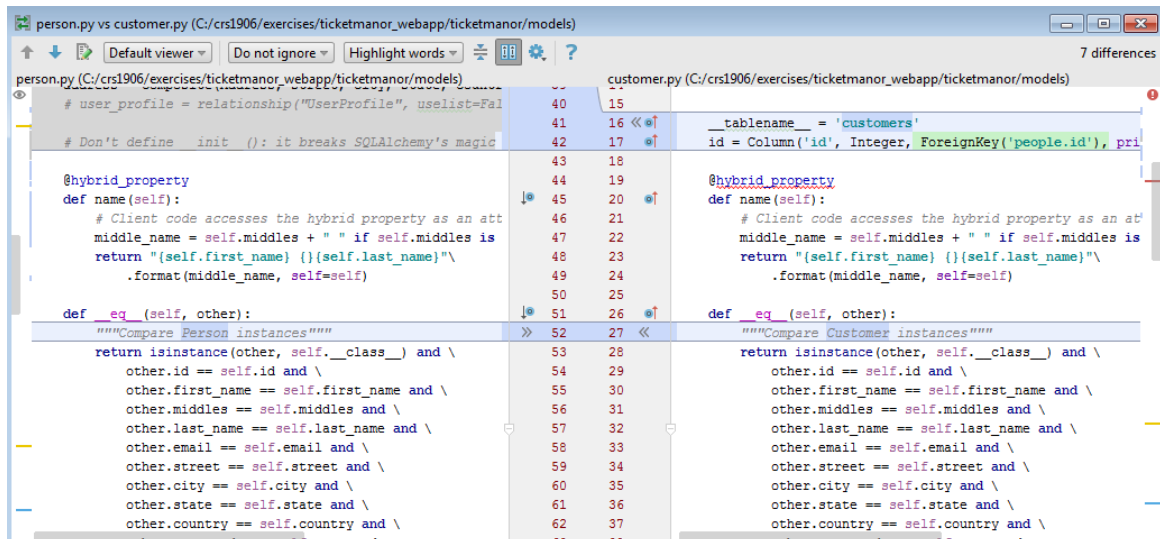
person.py vs customer.py (C:/crs1906/exercises/ticketmanor_webapp/ticketmanor/models)

Default viewer | Do not ignore | Highlight words | ? | 7 differences

person.py (C:/crs1906/exercises/ticketmanor_webapp/ticketmanor/models)

customer.py (C:/crs1906/exercises/ticketmanor_webapp/ticketmanor/models)

| | | | |
|---|---|---|---|
| # user_profile = relationship("UserProfile", uselist=Fal | 40 | 15 | |
| | 41 | 16 | __tablename__ = 'customers' |
| # Don't define __init__(): it breaks SQLAlchemy's magic | 42 | 17 | id = Column('id', Integer, ForeignKey('people.id'), pri |
| | 43 | 18 | |
| @hybrid_property | 44 | 19 | @hybrid_property |
| def name(self): | 45 | 20 | def name(self): |
| # Client code accesses the hybrid property as an att | 46 | 21 | # Client code accesses the hybrid property as an at |
| middle_name = self.middles + " " if self.middles is | 47 | 22 | middle_name = self.middles + " " if self.middles is |
| return "{self.first_name} {}{self.last_name}"\ | 48 | 23 | return "{self.first_name} {}{self.last_name}"\ |
| .format(middle_name, self=self) | 49 | 24 | .format(middle_name, self=self) |
| | 50 | 25 | |
| def __eq__(self, other): | 51 | 26 | def __eq__(self, other): |
| """Compare Person instances""" | 52 | 27 | """Compare Customer instances""" |
| return isinstance(other, self.__class__) and \ | 53 | 28 | return isinstance(other, self.__class__) and \ |
| other.id == self.id and \ | 54 | 29 | other.id == self.id and \ |
| other.first_name == self.first_name and \ | 55 | 30 | other.first_name == self.first_name and \ |
| other.middles == self.middles and \ | 56 | 31 | other.middles == self.middles and \ |
| other.last_name == self.last_name and \ | 57 | 32 | other.last_name == self.last_name and \ |
| other.email == self.email and \ | 58 | 33 | other.email == self.email and \ |
| other.street == self.street and \ | 59 | 34 | other.street == self.street and \ |
| other.city == self.city and \ | 60 | 35 | other.city == self.city and \ |
| other.state == self.state and \ | 61 | 36 | other.state == self.state and \ |
| other.country == self.country and \ | 62 | 37 | other.country == self.country and \ |